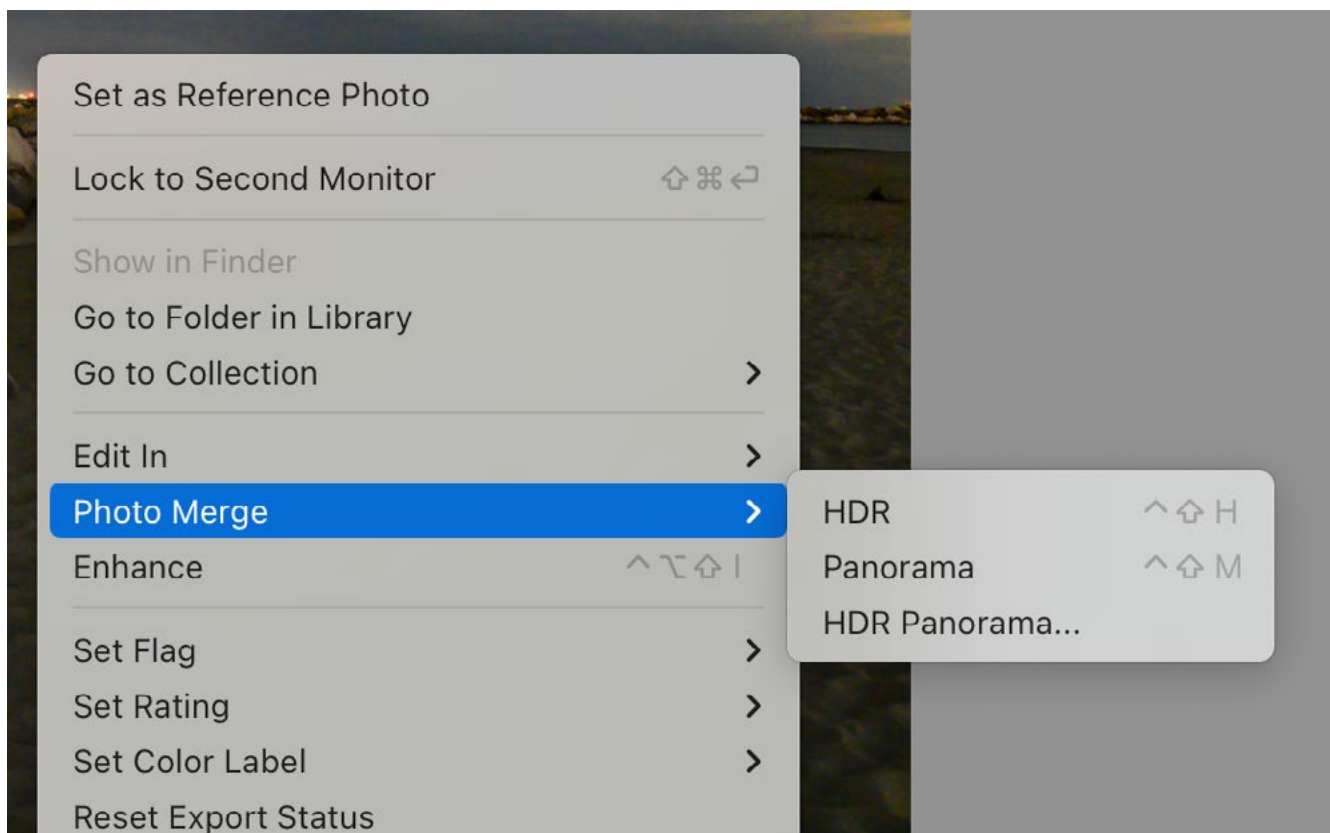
Set as Reference Photo

Lock to Second Monitor ⇧⌘↩

Show in Finder
Go to Folder in Library
Go to Collection >

Edit In >
Photo Merge >
Enhance ^⌥⇧I

Set Flag >
Set Rating >
Set Color Label >
Reset Export Status

HDR ^⇧H
Panorama ^⇧M
HDR Panorama...